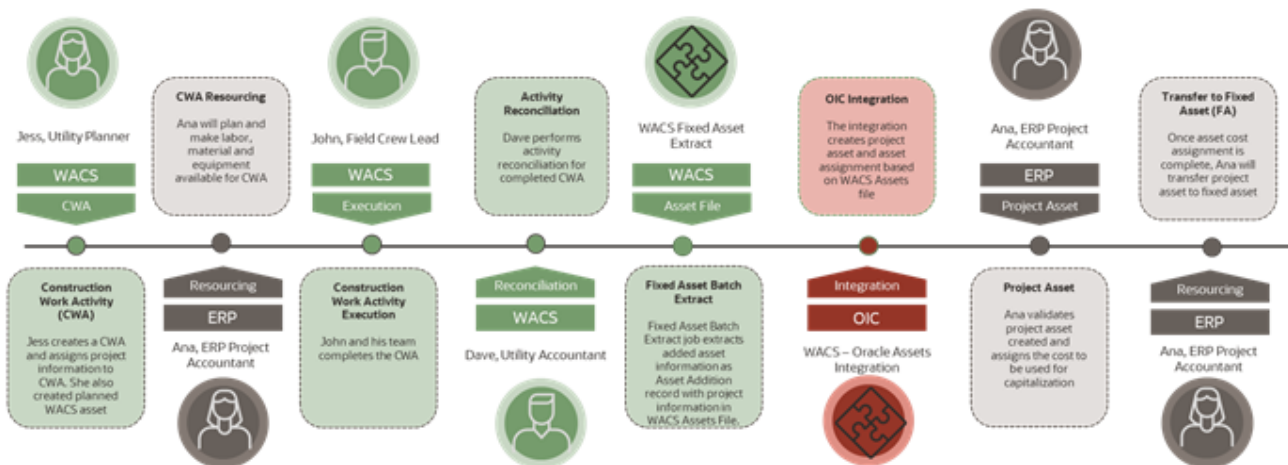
Jess, Utility Planner

WACS

CWA

Construction Work Activity (CWA)

Jess creates a CWA and assigns project information to CWA. She also created planned WACS asset

CWA Resourcing

Ana will plan and make labor, material and equipment available for CWA

Resourcing

ERP

Ana, ERP Project Accountant

John, Field Crew Lead

WACS

Execution

Construction Work Activity Execution

John and his team completes the CWA

Activity Reconciliation

Dave performs activity reconciliation for completed CWA

Reconciliation

WACS

Dave, Utility Accountant

WACS Fixed Asset Extract

WACS

Asset File

Fixed Asset Batch Extract

Fixed Asset Batch Extract job extracts added asset information as Asset Addition record with project information in WACS Assets File.

OIC Integration

The integration creates project asset and asset assignment based on WACS Assets file

Integration

OIC

WACS – Oracle Assets Integration

Ana, ERP Project Accountant

ERP

Project Asset

Project Asset

Ana validates project asset created and assigns the cost to be used for capitalization

Transfer to Fixed Asset (FA)

Once asset cost assignment is complete, Ana will transfer project asset to fixed asset

Resourcing

ERP

Ana, ERP Project Accountant